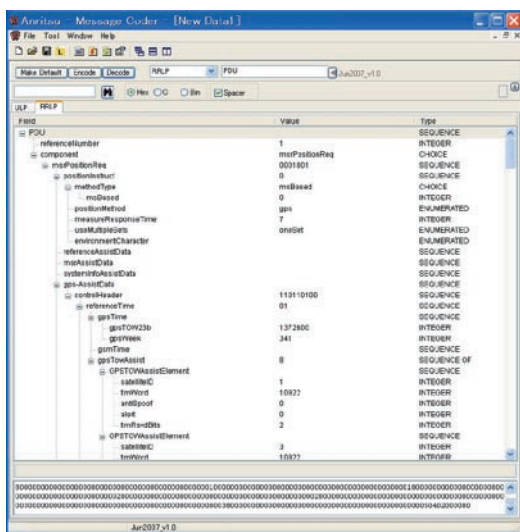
Anritsu - Message Coder - [New Data1]

File Tool Window Help

Make Default | Encode | Decode | RRLP | PDU | Jun2007_v1.0

Hex | Oct | Bin | Spacer

ULP | RRLP

| Field | Value | Type |
|---|---|---|
| PDU | | SEQUENCE |
| referenceNumber | 1 | INTEGER |
| component | msrPositionReq | CHOICE |
| msrPositionReq | 0031801 | SEQUENCE |
| positionInstruct | 0 | SEQUENCE |
| methodType | msBased | CHOICE |
| msBased | 0 | INTEGER |
| positionMethod | gps | ENUMERATED |
| measureResponseTime | 7 | INTEGER |
| useMultipleSets | oneSet | ENUMERATED |
| environmentCharacter | | ENUMERATED |
| referenceAssistData | | SEQUENCE |
| msrAssistData | | SEQUENCE |
| systemInfoAssistData | | SEQUENCE |
| gps-AssistData | | SEQUENCE |
| controlHeader | 113110100 | SEQUENCE |
| referenceTime | 01 | SEQUENCE |
| gpsTime | | SEQUENCE |
| gpsTOW23b | 13^2800 | INTEGER |
| gpsWeek | 341 | INTEGER |
| gsmTime | | SEQUENCE |
| gpsTowAssist | 8 | SEQUENCE OF |
| GPSTOWAssistElement | | SEQUENCE |
| satelliteID | 1 | INTEGER |
| tlmWord | 10922 | INTEGER |
| antiSpoof | 0 | INTEGER |
| alert | 0 | INTEGER |
| tlmRsvdBits | 2 | INTEGER |
| GPSTOWAssistElement | | SEQUENCE |
| satelliteID | 3 | INTEGER |
| tlmWord | 10922 | INTEGER |

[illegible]

Jun2007_v1.0